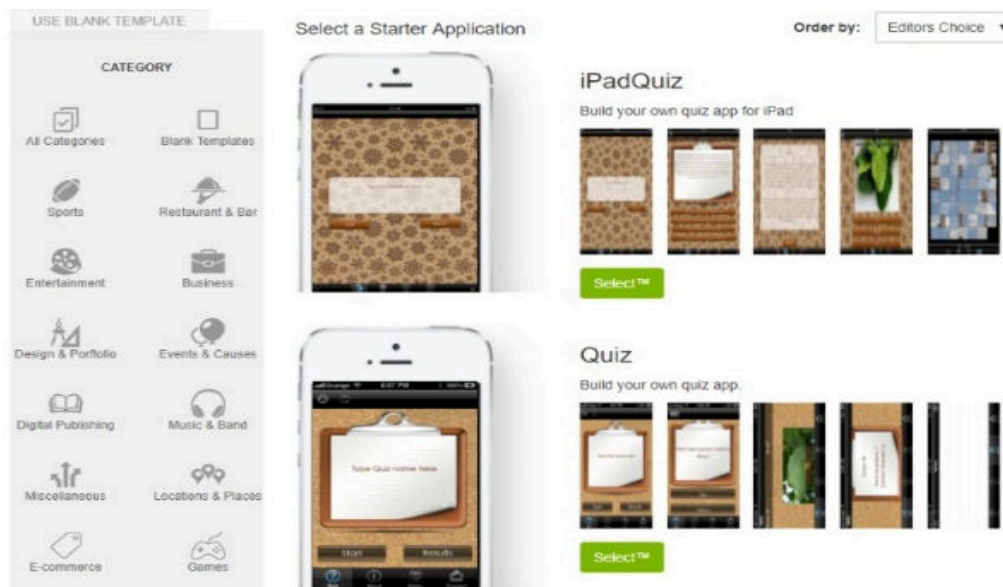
USE BLANK TEMPLATE

CATEGORY

All Categories
Blank Templates
Sports
Restaurant & Bar
Entertainment
Business
Design & Portfolio
Events & Causes
Digital Publishing
Music & Band
Miscellaneous
Locations & Places
E-commerce
Games

Select a Starter Application

Order by: Editors Choice

iPadQuiz
Build your own quiz app for iPad
Select™

Quiz
Build your own quiz app.
Type Quiz name here
Start
Results
Select™